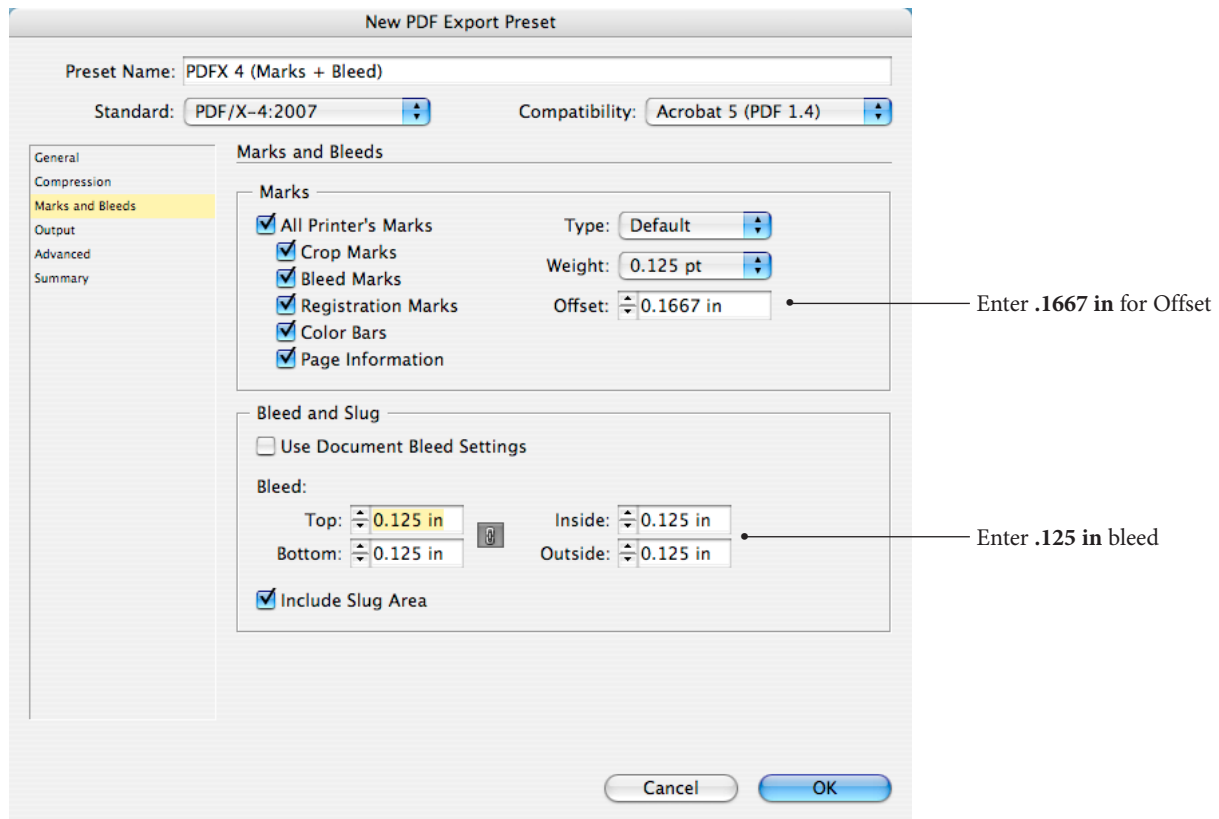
New PDF Export Preset

Preset Name: PDFX 4 (Marks + Bleed)

Standard: PDF/X-4:2007

Compatibility: Acrobat 5 (PDF 1.4)

General
Compression
Marks and Bleeds
Output
Advanced
Summary

Marks and Bleeds

Marks

All Printer's Marks
Crop Marks
Bleed Marks
Registration Marks
Color Bars
Page Information

Type: Default
Weight: 0.125 pt
Offset: 0.1667 in

Enter **.1667 in** for Offset

Bleed and Slug

Use Document Bleed Settings

Bleed:

Top: 0.125 in
Bottom: 0.125 in
Inside: 0.125 in
Outside: 0.125 in

Enter **.125 in** bleed

Include Slug Area

Cancel
OK